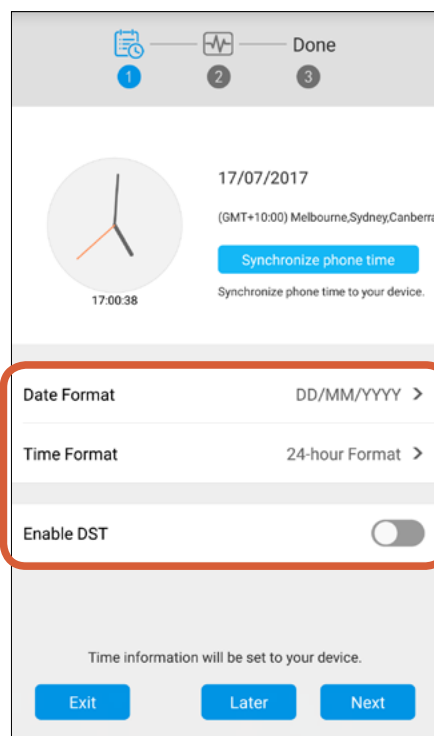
Done
1
2
3

17/07/2017
(GMT+10:00) Melbourne,Sydney,Canberra
Synchronize phone time
Synchronize phone time to your device.
17:00:38

Date Format DD/MM/YYYY >
Time Format 24-hour Format >
Enable DST

Time information will be set to your device.
Exit
Later
Next